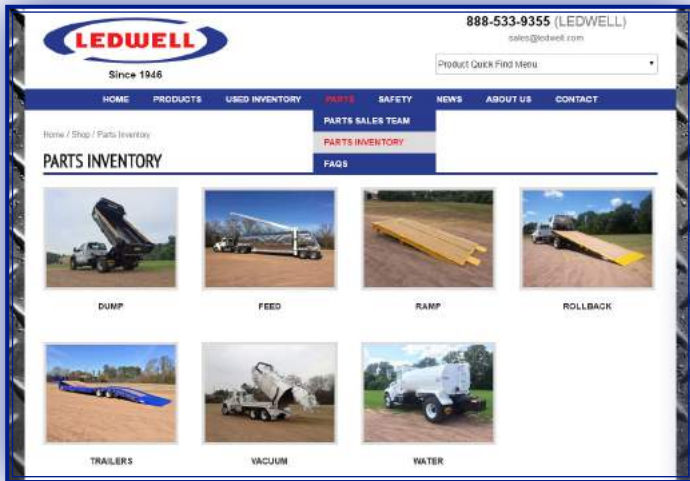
LEDWELL

Since 1946

888-533-9355 (LEDWELL)

sales@ledwell.com

Product Quick Find Menu

HOME PRODUCTS USED INVENTORY PARTS SAFETY NEWS ABOUT US CONTACT

PARTS SALES TEAM

PARTS INVENTORY

FAQS

Home / Shop / Parts Inventory

PARTS INVENTORY

DUMP

FEED

RAMP

ROLLBACK

TRAILERS

VACUUM

WATER